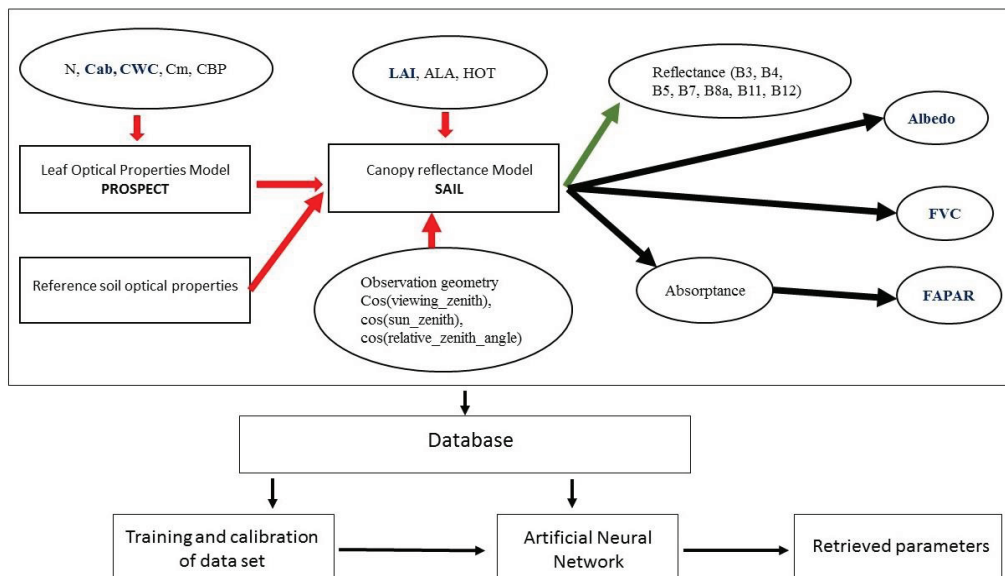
N, **Cab**, **CWC**, Cm, CBP

Leaf Optical Properties Model
**PROSPECT**

Reference soil optical properties

**LAI**, ALA, HOT

Canopy reflectance Model
**SAIL**

Observation geometry
Cos(viewing_zenith),
cos(sun_zenith),
cos(relative_zenith_angle)

Reflectance (B3, B4, B5, B7, B8a, B11, B12)

Absorptance

**Albedo**

**FVC**

**FAPAR**

Database

Training and calibration of data set

Artificial Neural Network

Retrieved parameters